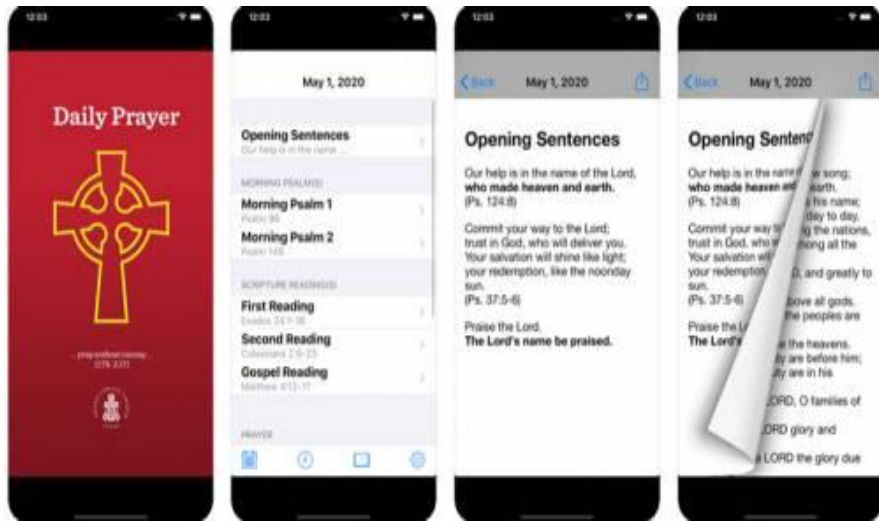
12:03

Daily Prayer

...pray without ceasing...
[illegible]

12:03

May 1, 2020

Opening Sentences
Our help is in the name ...

MORNING PSALM(S)

Morning Psalm 1
Psalm 90

Morning Psalm 2
Psalm 145

SCRIPTURE READING(S)

First Reading
Exodus 24:1-18

Second Reading
Colossians 2:8-23

Gospel Reading
Matthew 4:12-17

PRAYER

12:03

Back May 1, 2020

Opening Sentences

Our help is in the name of the Lord,
who made heaven and earth.
(Ps. 124:8)

Commit your way to the Lord;
trust in God, who will deliver you.
Your salvation will shine like light;
your redemption, like the noonday sun.
(Ps. 37:5-6)

Praise the Lord.
The Lord's name be praised.

12:03

Back May 1, 2020

Opening Senten

Our help is in the name
who made heaven and
(Ps. 124:8)

Commit your way to
trust in God, who
Your salvation will
your redemption
sun.
(Ps. 37:5-6)

Praise the L
The Lord's

w song;
earth.
his name;
day to day.
g the nations,
mong all the
D, and greatly to
bove all gods.
the peoples are
the heavens.
y are before him;
ty are in his
ORD, O families of
ORD glory and
LORD the glory due